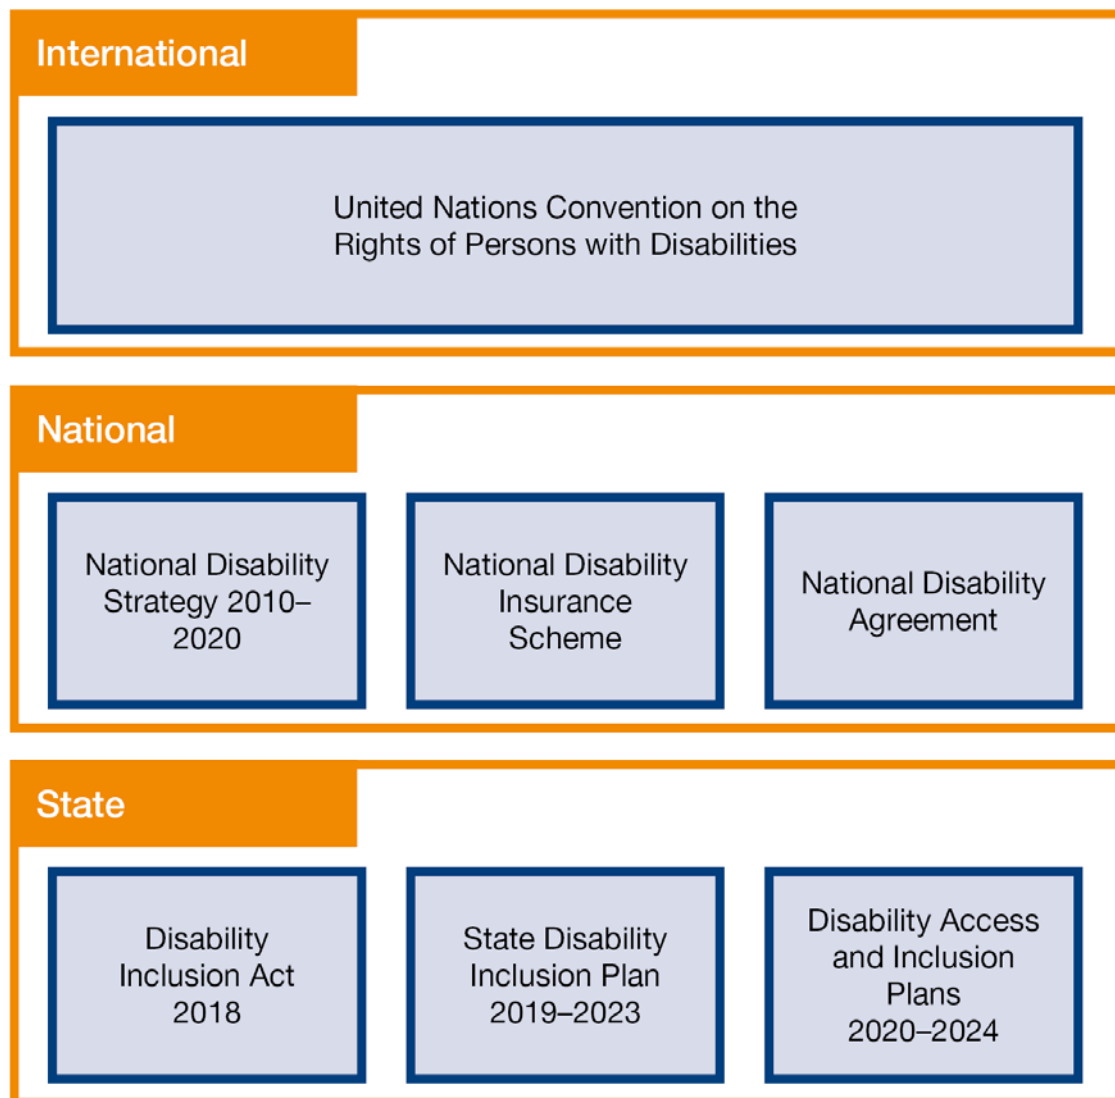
International

United Nations Convention on the Rights of Persons with Disabilities

National

National Disability Strategy 2010–2020

National Disability Insurance Scheme

National Disability Agreement

State

Disability Inclusion Act 2018

State Disability Inclusion Plan 2019–2023

Disability Access and Inclusion Plans 2020–2024